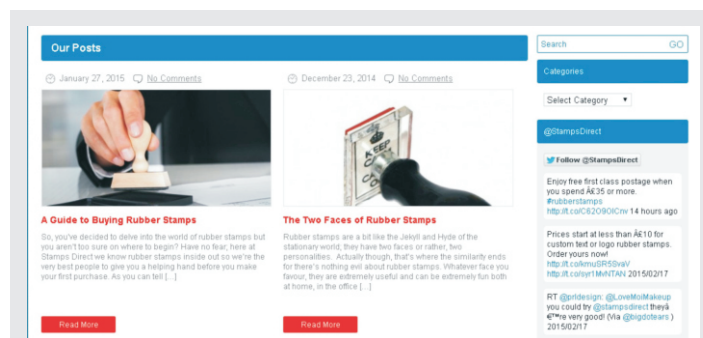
Our Posts

January 27, 2015 No Comments

A Guide to Buying Rubber Stamps

So, you've decided to delve into the world of rubber stamps but you aren't too sure on where to begin? Have no fear, here at Stamps Direct we know rubber stamps inside out so we're the very best people to give you a helping hand before you make your first purchase. As you can tell […]

Read More

December 23, 2014 No Comments

KEEP CALM

The Two Faces of Rubber Stamps

Rubber stamps are a bit like the Jekyll and Hyde of the stationary world; they have two faces or rather, two personalities. Actually though, that's where the similarity ends for there's nothing evil about rubber stamps. Whatever face you favour, they are extremely useful and can be put to fantastic use at home, in the office […]

Read More

Search GO

Categories

Select Category

@StampsDirect

Follow @StampsDirect

Enjoy free first class postage when you spend Â£35 or more. #rubberstamps http://t.co/C62O9OlCnv 14 hours ago

Prices start at less than Â£10 for custom text or logo rubber stamps. Order yours now! http://t.co/kmuSR5bvaV http://t.co/ovr1MvNTAN 2015/02/17

RT @prldesign: @LoveMoiMakeup you could try @stampsdirect theyâ€™re very good! (Via @bigdotears ) 2015/02/17